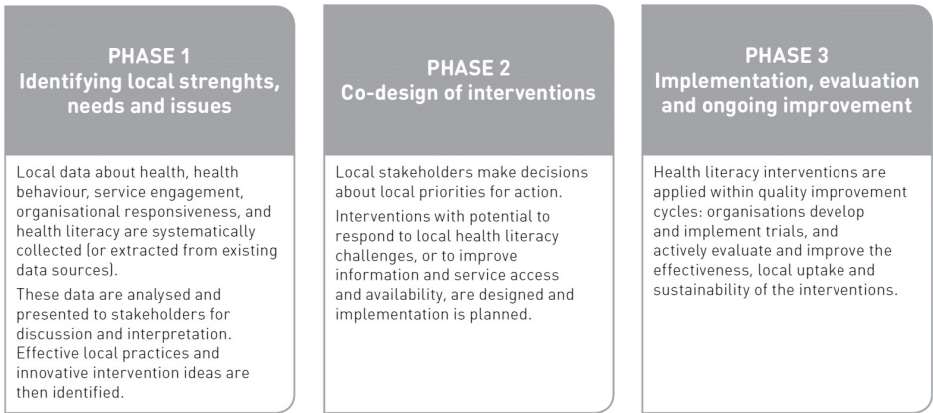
PHASE 1
Identifying local strenghts, needs and issues

Local data about health, health behaviour, service engagement, organisational responsiveness, and health literacy are systematically collected (or extracted from existing data sources).

These data are analysed and presented to stakeholders for discussion and interpretation. Effective local practices and innovative intervention ideas are then identified.

PHASE 2
Co-design of interventions

Local stakeholders make decisions about local priorities for action.

Interventions with potential to respond to local health literacy challenges, or to improve information and service access and availability, are designed and implementation is planned.

PHASE 3
Implementation, evaluation and ongoing improvement

Health literacy interventions are applied within quality improvement cycles: organisations develop and implement trials, and actively evaluate and improve the effectiveness, local uptake and sustainability of the interventions.